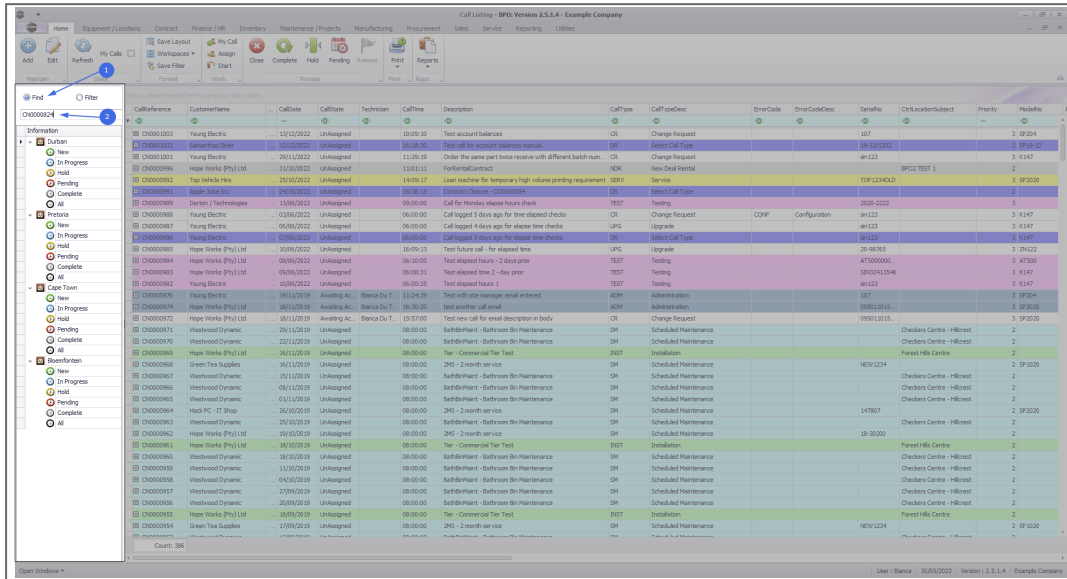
Call Listing - BPO: Version 2.5.1.4 - Example Company

Home | Equipment / Locations | Contract | Finance / HR | Inventory | Maintenance / Projects | Manufacturing | Procurement | Sales | Service | Reporting | Utilities

Add | Edit | Refresh | My Calls | Save Layout | Workspaces | Save Filter | My Call | Assign | Start | Close | Complete | Hold | Pending | Release | Print | Reports

Maintain | Format | Work | Process | Print | Repo

Find | Filter

CN0000824

Information
Durban
New
In Progress
Hold
Pending
Complete
All
Pretoria
New
In Progress
Hold
Pending
Complete
All
Cape Town
New
In Progress
Hold
Pending
Complete
All
Bloemfontein
New
In Progress
Hold
Pending
Complete
All

1
2

Drag a column header here to group by that column

| CallReference | CustomerName | CallDate | CallState | Technician | CallTime | Description | CallType | CallTypeDesc | ErrorCode | ErrorCodeDesc | SerialNo | CtrlLocationSubject | Priority | ModelNo |
|---|---|---|---|---|---|---|---|---|---|---|---|---|---|---|
| CN0001003 | Young Electric | 13/12/2022 | UnAssigned | | 10:09:10 | Test account balances | CR | Change Request | | | 107 | | 3 | SP204 |
| CN0001002 | Samanthas Diner | 12/12/2022 | UnAssigned | | 16:18:30 | Test call for account balances manual | CR | Select Call Type | | | 19-12/1202 | | 3 | SP19-12 |
| CN0001001 | Young Electric | 29/11/2022 | UnAssigned | | 11:29:19 | Order the same part twice receive with different batch num... | CR | Change Request | | | sin123 | | 3 | K147 |
| CN0000996 | Hope Works (Pty) Ltd | 21/10/2022 | UnAssigned | | 11:01:11 | ForRentalContract | NDR | New Deal Rental | | | | BPO2 TEST 1 | 2 | |
| CN0000992 | Top Vehicle Hire | 25/10/2022 | UnAssigned | | 14:09:17 | Loan machine for temporary high volume printing requirement | SERV | Service | | | TOP1234OLD | | 2 | SP2020 |
| CN0000991 | Apple Juice Inc | 24/10/2022 | UnAssigned | | 16:30:15 | Contract Closure - CO0000054 | DR | Select Call Type | | | | | 2 | |
| CN0000989 | Denton / Technologies | 13/06/2022 | UnAssigned | | 09:00:00 | Call for Monday elapse hours check | TEST | Testing | | | 2020-2222 | | 3 | |
| CN0000988 | Young Electric | 03/06/2022 | UnAssigned | | 06:00:00 | Call logged 5 days ago for time elapsed checks | CR | Change Request | CONF | Configuration | sin123 | | 3 | K147 |
| CN0000987 | Young Electric | 06/06/2022 | UnAssigned | | 06:00:00 | Call logged 4 days ago for elapse time checks | UPG | Upgrade | | | sin123 | | 3 | K147 |
| CN0000986 | Young Electric | 07/06/2022 | UnAssigned | | 06:00:00 | Call logged 3 days ago for elapse time checks | CR | Select Call Type | | | sin123 | | 3 | K147 |
| CN0000985 | Hope Works (Pty) Ltd | 10/06/2022 | UnAssigned | | 16:09:13 | Test future call - for elapsed time | UPG | Upgrade | | | 20-98765 | | 3 | ZN122 |
| CN0000984 | Hope Works (Pty) Ltd | 08/06/2022 | UnAssigned | | 06:10:00 | Test elapsed hours - 2 days prior | TEST | Testing | | | AT5000000... | | 3 | AT500 |
| CN0000983 | Hope Works (Pty) Ltd | 09/06/2022 | UnAssigned | | 06:08:31 | Test elapsed time 2 - day prior | TEST | Testing | | | SIN32413546 | | 3 | K147 |
| CN0000982 | Young Electric | 10/06/2022 | UnAssigned | | 06:00:35 | Test elapsed hours 1 | TEST | Testing | | | sin123 | | 3 | K147 |
| CN0000976 | Young Electric | 19/11/2019 | Awaiting Ac... | Bianca Du T... | 11:24:39 | Test with site manager email entered | ADM | Administration | | | 107 | | 3 | SP204 |
| CN0000974 | Hope Works (Pty) Ltd | 18/11/2019 | Awaiting Ac... | Bianca Du T... | 16:30:20 | test another call email | ADM | Administration | | | 095011015... | | 3 | SP2020 |
| CN0000972 | Hope Works (Pty) Ltd | 18/11/2019 | Awaiting Ac... | Bianca Du T... | 15:57:00 | Test new call for email description in body | CR | Change Request | | | 095011015... | | 3 | SP2020 |
| CN0000971 | Westwood Dynamic | 29/11/2019 | UnAssigned | | 08:00:00 | BathBinMaint - Bathroom Bin Maintenance | SM | Scheduled Maintenance | | | | Checkers Centre - Hillcrest | 2 | |
| CN0000970 | Westwood Dynamic | 22/11/2019 | UnAssigned | | 08:00:00 | BathBinMaint - Bathroom Bin Maintenance | SM | Scheduled Maintenance | | | | Checkers Centre - Hillcrest | 2 | |
| CN0000969 | Hope Works (Pty) Ltd | 16/11/2019 | UnAssigned | | 08:00:00 | Tier - Commercial Tier Test | INST | Installation | | | | Forest Hills Centre | 2 | |
| CN0000968 | Green Tea Supplies | 16/11/2019 | UnAssigned | | 08:00:00 | 2MS - 2 month service | SM | Scheduled Maintenance | | | NEW1234 | | 2 | SP1020 |
| CN0000967 | Westwood Dynamic | 15/11/2019 | UnAssigned | | 08:00:00 | BathBinMaint - Bathroom Bin Maintenance | SM | Scheduled Maintenance | | | | Checkers Centre - Hillcrest | 2 | |
| CN0000966 | Westwood Dynamic | 08/11/2019 | UnAssigned | | 08:00:00 | BathBinMaint - Bathroom Bin Maintenance | SM | Scheduled Maintenance | | | | Checkers Centre - Hillcrest | 2 | |
| CN0000965 | Westwood Dynamic | 01/11/2019 | UnAssigned | | 08:00:00 | BathBinMaint - Bathroom Bin Maintenance | SM | Scheduled Maintenance | | | | Checkers Centre - Hillcrest | 2 | |
| CN0000964 | Hack PC - IT Shop | 26/10/2019 | UnAssigned | | 08:00:00 | 2MS - 2 month service | SM | Scheduled Maintenance | | | 147807 | | 2 | SP2020 |
| CN0000963 | Westwood Dynamic | 25/10/2019 | UnAssigned | | 08:00:00 | BathBinMaint - Bathroom Bin Maintenance | SM | Scheduled Maintenance | | | | Checkers Centre - Hillcrest | 2 | |
| CN0000962 | Hope Works (Pty) Ltd | 19/10/2019 | UnAssigned | | 08:00:00 | 2MS - 2 month service | SM | Scheduled Maintenance | | | 18-30200 | | 2 | |
| CN0000961 | Hope Works (Pty) Ltd | 18/10/2019 | UnAssigned | | 08:00:00 | Tier - Commercial Tier Test | INST | Installation | | | | Forest Hills Centre | 2 | |
| CN0000960 | Westwood Dynamic | 18/10/2019 | UnAssigned | | 08:00:00 | BathBinMaint - Bathroom Bin Maintenance | SM | Scheduled Maintenance | | | | Checkers Centre - Hillcrest | 2 | |
| CN0000959 | Westwood Dynamic | 11/10/2019 | UnAssigned | | 08:00:00 | BathBinMaint - Bathroom Bin Maintenance | SM | Scheduled Maintenance | | | | Checkers Centre - Hillcrest | 2 | |
| CN0000958 | Westwood Dynamic | 04/10/2019 | UnAssigned | | 08:00:00 | BathBinMaint - Bathroom Bin Maintenance | SM | Scheduled Maintenance | | | | Checkers Centre - Hillcrest | 2 | |
| CN0000957 | Westwood Dynamic | 27/09/2019 | UnAssigned | | 08:00:00 | BathBinMaint - Bathroom Bin Maintenance | SM | Scheduled Maintenance | | | | Checkers Centre - Hillcrest | 2 | |
| CN0000956 | Westwood Dynamic | 20/09/2019 | UnAssigned | | 08:00:00 | BathBinMaint - Bathroom Bin Maintenance | SM | Scheduled Maintenance | | | | Checkers Centre - Hillcrest | 2 | |
| CN0000955 | Hope Works (Pty) Ltd | 18/09/2019 | UnAssigned | | 08:00:00 | Tier - Commercial Tier Test | INST | Installation | | | | Forest Hills Centre | 2 | |
| CN0000954 | Green Tea Supplies | 17/09/2019 | UnAssigned | | 08:00:00 | 2MS - 2 month service | SM | Scheduled Maintenance | | | NEW1234 | | 2 | SP1020 |

Count: 386

Open Windows

User : Bianca | 30/05/2023 | Version : 2.5.1.4 | Example Company